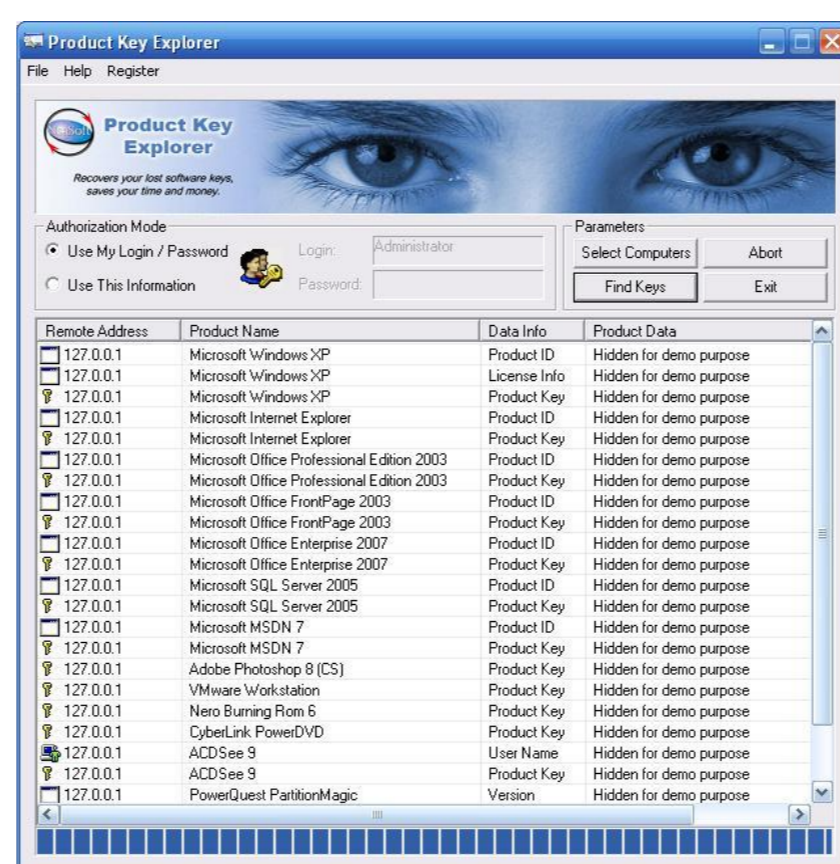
Product Key Explorer

File Help Register

Product Key Explorer

Recovers your lost software keys, saves your time and money.

Authorization Mode

Use My Login / Password

Use This Information

Login: Administrator

Password:

Parameters

Select Computers

Abort

Find Keys

Exit

| Remote Address | Product Name | Data Info | Product Data |
|---|---|---|---|
| 127.0.0.1 | Microsoft Windows XP | Product ID | Hidden for demo purpose |
| 127.0.0.1 | Microsoft Windows XP | License Info | Hidden for demo purpose |
| 127.0.0.1 | Microsoft Windows XP | Product Key | Hidden for demo purpose |
| 127.0.0.1 | Microsoft Internet Explorer | Product ID | Hidden for demo purpose |
| 127.0.0.1 | Microsoft Internet Explorer | Product Key | Hidden for demo purpose |
| 127.0.0.1 | Microsoft Office Professional Edition 2003 | Product ID | Hidden for demo purpose |
| 127.0.0.1 | Microsoft Office Professional Edition 2003 | Product Key | Hidden for demo purpose |
| 127.0.0.1 | Microsoft Office FrontPage 2003 | Product ID | Hidden for demo purpose |
| 127.0.0.1 | Microsoft Office FrontPage 2003 | Product Key | Hidden for demo purpose |
| 127.0.0.1 | Microsoft Office Enterprise 2007 | Product ID | Hidden for demo purpose |
| 127.0.0.1 | Microsoft Office Enterprise 2007 | Product Key | Hidden for demo purpose |
| 127.0.0.1 | Microsoft SQL Server 2005 | Product ID | Hidden for demo purpose |
| 127.0.0.1 | Microsoft SQL Server 2005 | Product Key | Hidden for demo purpose |
| 127.0.0.1 | Microsoft MSDN 7 | Product ID | Hidden for demo purpose |
| 127.0.0.1 | Microsoft MSDN 7 | Product Key | Hidden for demo purpose |
| 127.0.0.1 | Adobe Photoshop 8 (CS) | Product Key | Hidden for demo purpose |
| 127.0.0.1 | VMware Workstation | Product Key | Hidden for demo purpose |
| 127.0.0.1 | Nero Burning Rom 6 | Product Key | Hidden for demo purpose |
| 127.0.0.1 | CyberLink PowerDVD | Product Key | Hidden for demo purpose |
| 127.0.0.1 | ACDSee 9 | User Name | Hidden for demo purpose |
| 127.0.0.1 | ACDSee 9 | Product Key | Hidden for demo purpose |
| 127.0.0.1 | PowerQuest PartitionMagic | Version | Hidden for demo purpose |